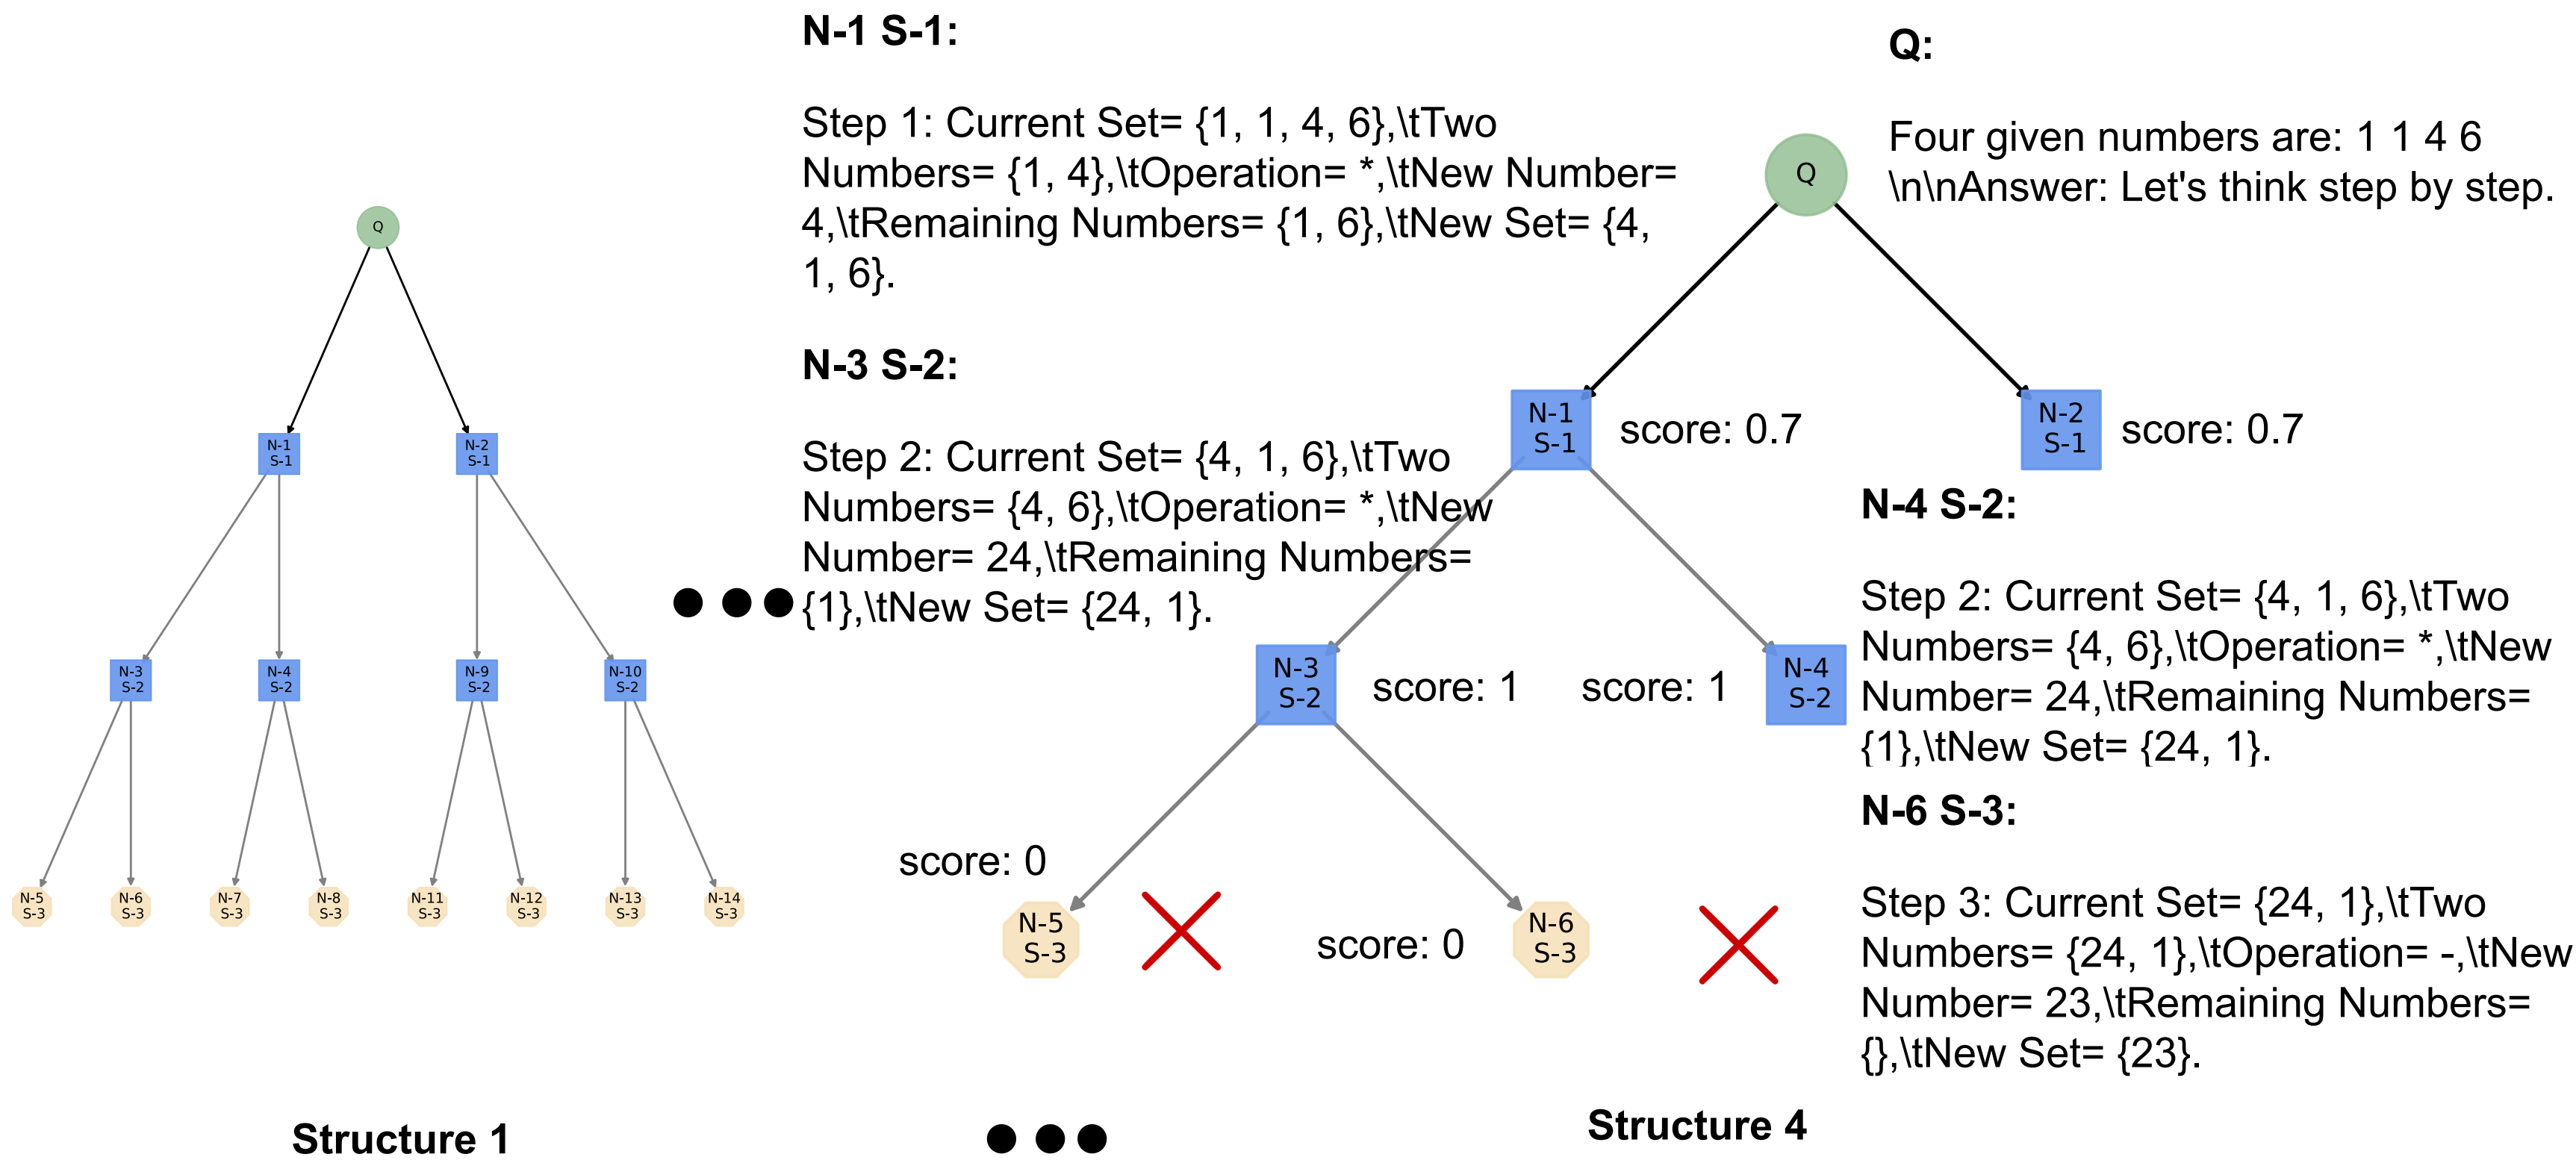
Q

N-1 S-1
N-2 S-1

N-3 S-2
N-4 S-2
N-9 S-2
N-10 S-2

N-5 S-3
N-6 S-3
N-7 S-3
N-8 S-3
N-11 S-3
N-12 S-3
N-13 S-3
N-14 S-3

Structure 1

N-1 S-1:

Step 1: Current Set= {1, 1, 4, 6},\tTwo Numbers= {1, 4},\tOperation= *,\tNew Number= 4,\tRemaining Numbers= {1, 6},\tNew Set= {4, 1, 6}.

N-3 S-2:

Step 2: Current Set= {4, 1, 6},\tTwo Numbers= {4, 6},\tOperation= *,\tNew Number= 24,\tRemaining Numbers= {1},\tNew Set= {24, 1}.

Q:

Four given numbers are: 1 1 4 6 \n\nAnswer: Let's think step by step.

Q

N-1 S-1
score: 0.7

N-2 S-1
score: 0.7

N-4 S-2:

Step 2: Current Set= {4, 1, 6},\tTwo Numbers= {4, 6},\tOperation= *,\tNew Number= 24,\tRemaining Numbers= {1},\tNew Set= {24, 1}.

N-3 S-2
score: 1
score: 1
N-4 S-2

N-6 S-3:

score: 0
N-5 S-3
score: 0
N-6 S-3

Step 3: Current Set= {24, 1},\tTwo Numbers= {24, 1},\tOperation= -,\tNew Number= 23,\tRemaining Numbers= {},\tNew Set= {23}.

Structure 4